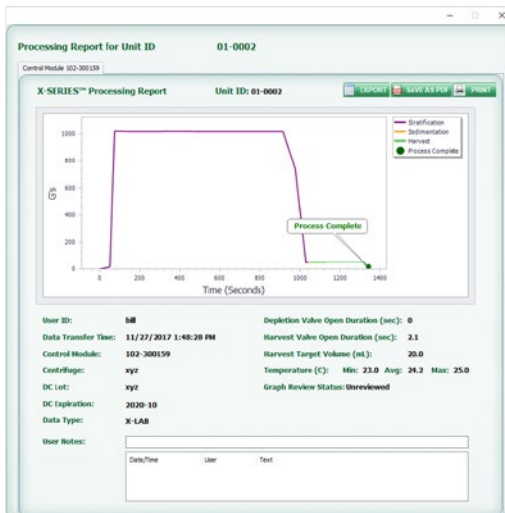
Processing Report for Unit ID 01-0002

Control Module 102-300159

X-SERIES™ Processing Report Unit ID: 01-0002

EXPORT SAVE AS PDF PRINT

Stratification
Sedimentation
Harvest
Process Complete

1000
800
600
400
200
0

G's

0 200 400 600 800 1000 1200 1400

Time (Seconds)

Process Complete

User ID: bill
Data Transfer Time: 11/27/2017 1:48:28 PM
Control Module: 102-300159
Centrifuge: xyz
DC Lot: xyz
DC Expiration: 2020-10
Data Type: X-LAB

Depletion Valve Open Duration (sec): 0
Harvest Valve Open Duration (sec): 2.1
Harvest Target Volume (mL): 20.0
Temperature (C): Min: 23.0 Avg: 24.2 Max: 25.0
Graph Review Status: Unreviewed

User Notes:

| Date/Time | User | Text |
|---|---|---|